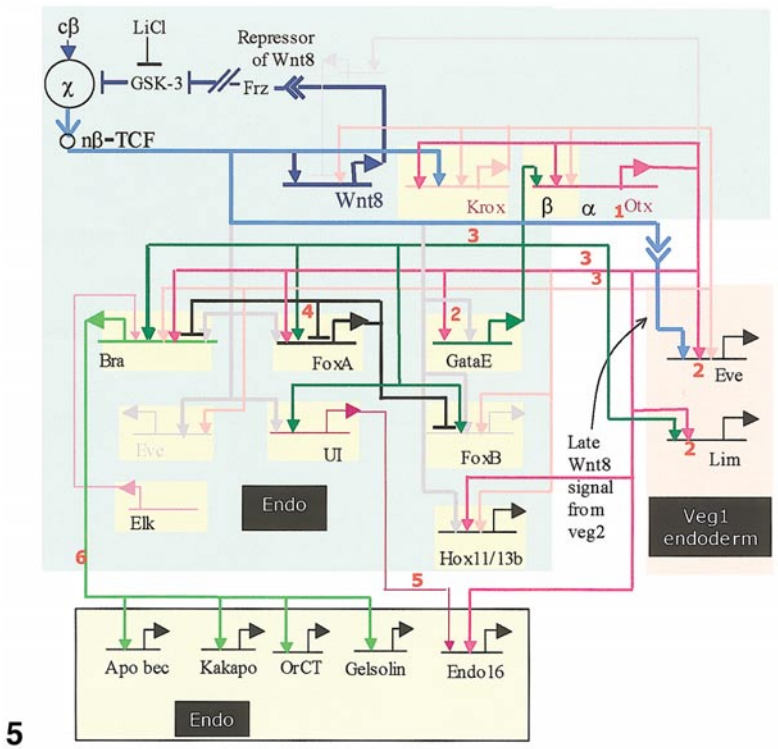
cβ
LiCl
Repressor of Wnt8
χ
GSK-3
Frz
nβ-TCF
Wnt8
Krox
β
α
1
Otx
3
3
3
Bra
4
FoxA
2
GataE
2
Eve
2
Lim
Eve
UI
FoxB
Late Wnt8 signal from veg2
Elk
Endo
Hox11/13b
Veg1 endoderm
6
5
Apo bec
Kakapo
OrCT
Gelsolin
Endo16
Endo
5